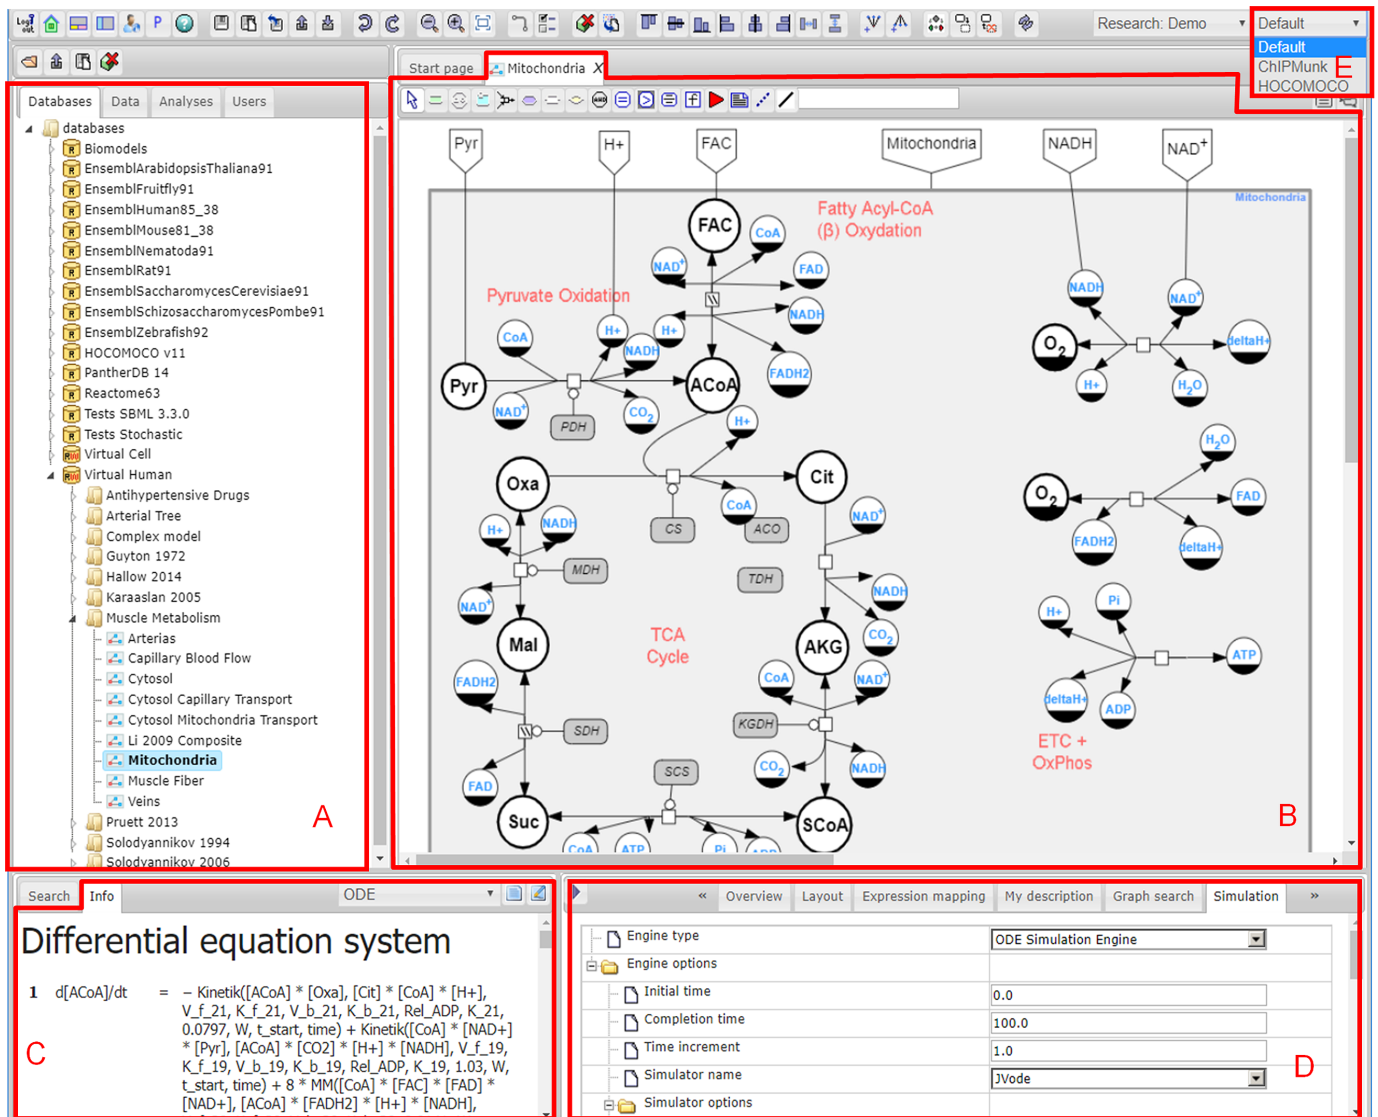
Research: Demo
Default
Default
ChIPMunk
HOCOMOCO
E

Start page
Mitochondria

Databases
Data
Analyses
Users

databases
Biomodels
EnsemblArabidopsisThaliana91
EnsemblFruitfly91
EnsemblHuman85_38
EnsemblMouse81_38
EnsemblNematoda91
EnsemblRat91
EnsemblSaccharomycesCerevisiae91
EnsemblSchizosaccharomycesPombe91
EnsemblZebrafish92
HOCOMOCO v11
PantherDB 14
Reactome63
Tests SBML 3.3.0
Tests Stochastic
Virtual Cell
Virtual Human
Antihypertensive Drugs
Arterial Tree
Complex model
Guyton 1972
Hallow 2014
Karaaslan 2005
Muscle Metabolism
Arterias
Capillary Blood Flow
Cytosol
Cytosol Capillary Transport
Cytosol Mitochondria Transport
Li 2009 Composite
Mitochondria
Muscle Fiber
Veins
Pruett 2013
Solodyannikov 1994
Solodyannikov 2006
A

Pyr
H+
FAC
Mitochondria
NADH
NAD$^+$
Mitochondria
FAC
CoA
Fatty Acyl-CoA
(β) Oxydation
NAD$^+$
FAD
Pyruvate Oxidation
NADH
H+
H+
NADH
NADH
CoA
O$_2$
NAD$^+$
Pyr
ACoA
FADH2
deltaH+
NAD$^+$
CO$_2$
H+
H$_2$O
PDH
H+
H$_2$O
Oxa
Cit
O$_2$
FAD
CS
CoA
ACO
NAD$^+$
H+
NADH
FADH2
deltaH+
MDH
TDH
NAD$^+$
NADH
H+
Pi
CO$_2$
Mal
TCA
Cycle
AKG
ATP
FADH2
CoA
NAD$^+$
SDH
KGDH
deltaH+
ADP
ETC +
OxPhos
CO$_2$
NADH
FAD
SCS
Suc
SCoA
CoA
ATP
Pi
ADP
B

Search
Info
ODE
Differential equation system
1 d[ACoA]/dt = – Kinetik([ACoA] * [Oxa], [Cit] * [CoA] * [H+], V_f_21, K_f_21, V_b_21, K_b_21, Rel_ADP, K_21, 0.0797, W, t_start, time) + Kinetik([CoA] * [NAD+] * [Pyr], [ACoA] * [CO2] * [H+] * [NADH], V_f_19, K_f_19, V_b_19, K_b_19, Rel_ADP, K_19, 1.03, W, t_start, time) + 8 * MM([CoA] * [FAC] * [FAD] * [NAD+], [ACoA] * [FADH2] * [H+] * [NADH],
C

Overview
Layout
Expression mapping
My description
Graph search
Simulation
Engine type | ODE Simulation Engine
Engine options
Initial time | 0.0
Completion time | 100.0
Time increment | 1.0
Simulator name | JVode
Simulator options
D